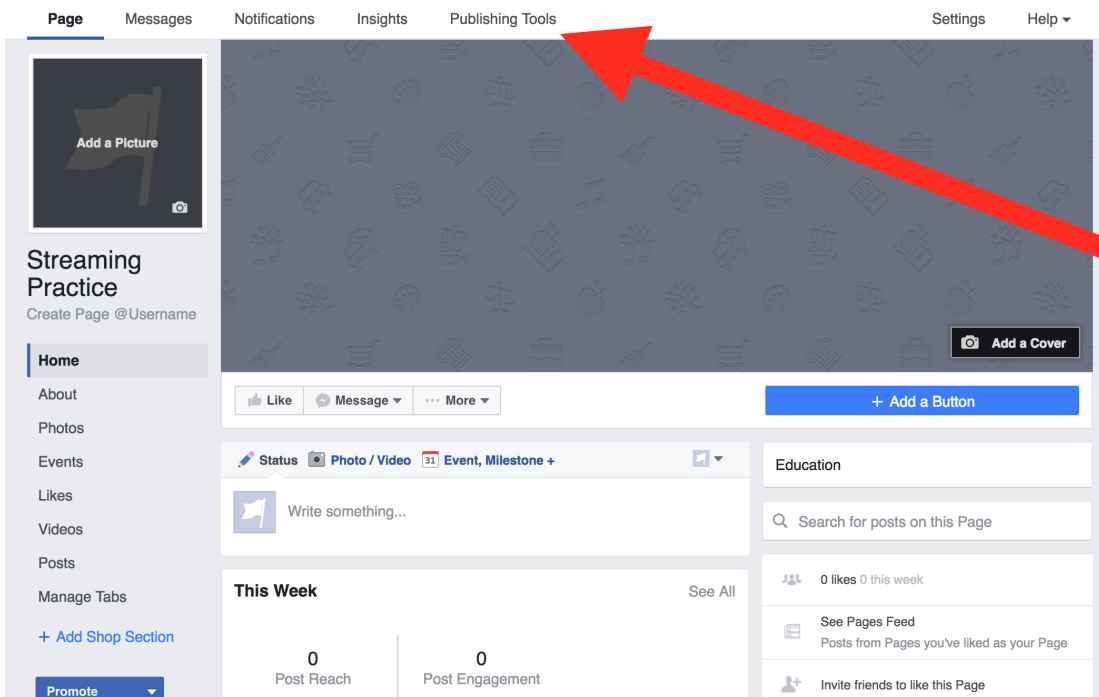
Page Messages Notifications Insights Publishing Tools Settings Help

Add a Picture

Streaming Practice
Create Page @Username

Home
About
Photos
Events
Likes
Videos
Posts
Manage Tabs
+ Add Shop Section

Promote

Add a Cover

Like Message More

+ Add a Button

Status Photo / Video 31 Event, Milestone +

Write something...

Education

Search for posts on this Page

This Week See All

0
Post Reach

0
Post Engagement

0 likes 0 this week

See Pages Feed
Posts from Pages you've liked as your Page

Invite friends to like this Page